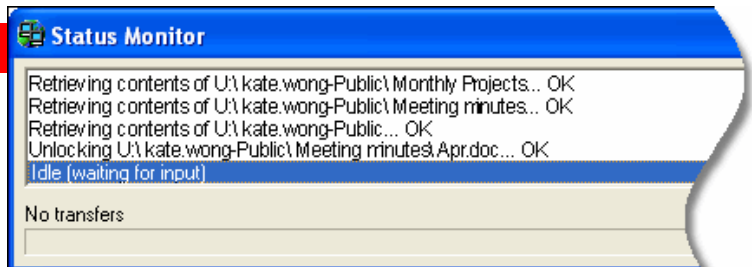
Status Monitor

Retrieving contents of U:\ kate.wong-Public\ Monthly Projects... OK
Retrieving contents of U:\ kate.wong-Public\ Meeting minutes... OK
Retrieving contents of U:\ kate.wong-Public... OK
Unlocking U:\ kate.wong-Public\ Meeting minutes\Apr.doc... OK
Idle (waiting for input)

No transfers